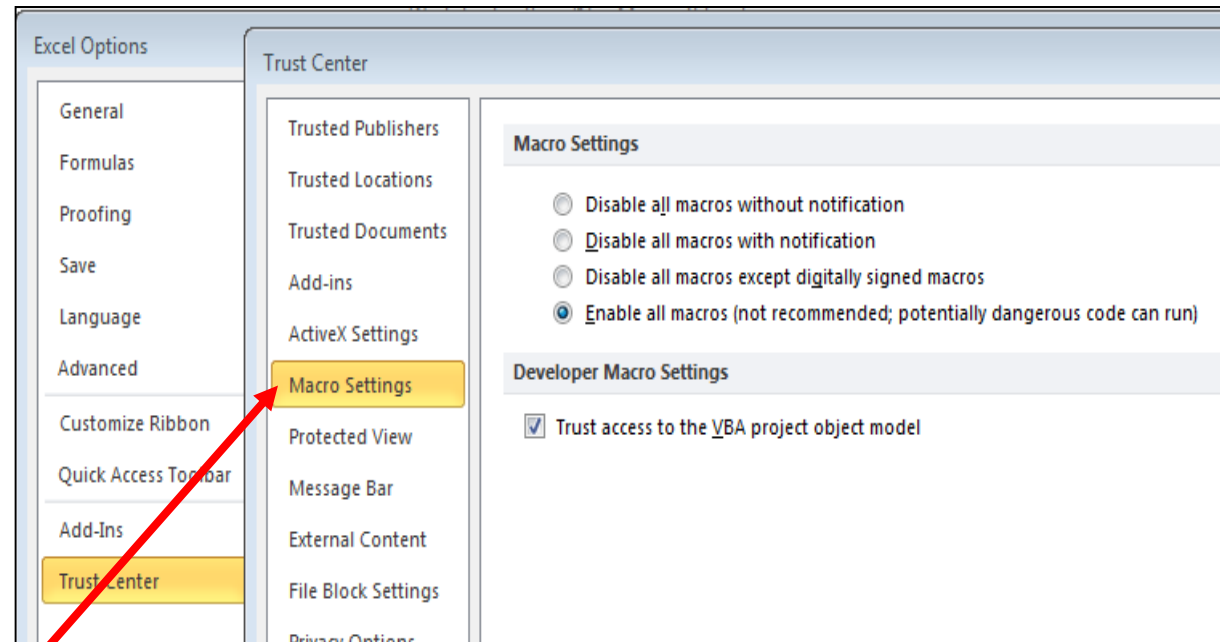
Excel Options

General

Formulas

Proofing

Save

Language

Advanced

Customize Ribbon

Quick Access Toolbar

Add-Ins

Trust Center

Trust Center

Trusted Publishers

Trusted Locations

Trusted Documents

Add-ins

ActiveX Settings

Macro Settings

Protected View

Message Bar

External Content

File Block Settings

Privacy Options

Macro Settings

Disable all macros without notification

Disable all macros with notification

Disable all macros except digitally signed macros

Enable all macros (not recommended; potentially dangerous code can run)

Developer Macro Settings

Trust access to the VBA project object model